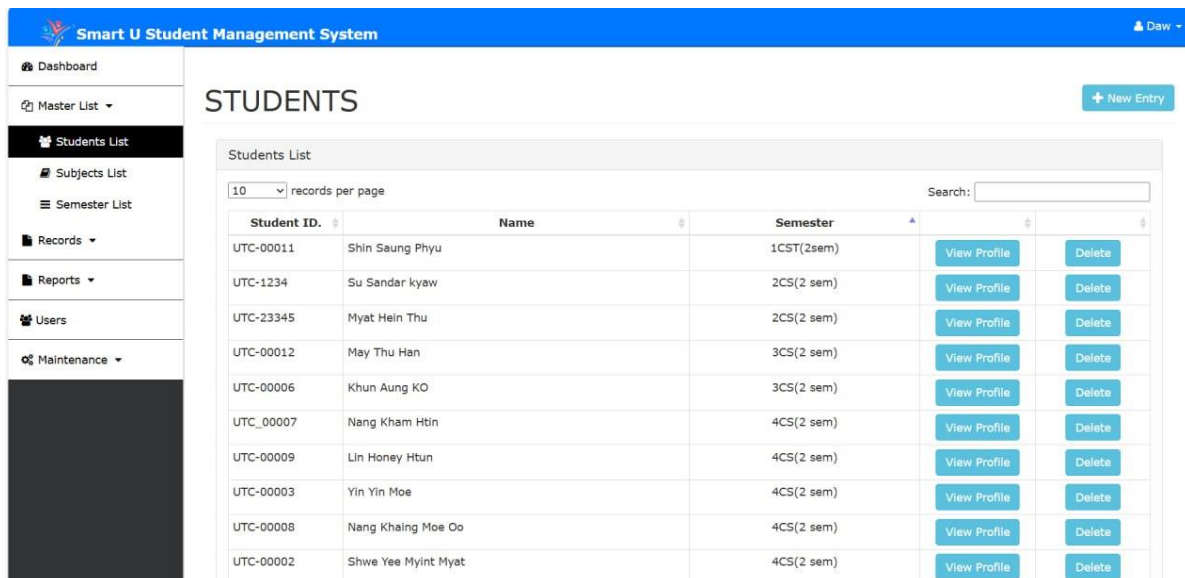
Smart U Student Management System

Daw

Dashboard

Master List

Students List

Subjects List

Semester List

Records

Reports

Users

Maintenance

STUDENTS

+ New Entry

Students List

10 records per page

Search:

| Student ID. | Name | Semester | | |
|---|---|---|---|---|
| UTC-00011 | Shin Saung Phyu | 1CST(2sem) | View Profile | Delete |
| UTC-1234 | Su Sandar kyaw | 2CS(2 sem) | View Profile | Delete |
| UTC-23345 | Myat Hein Thu | 2CS(2 sem) | View Profile | Delete |
| UTC-00012 | May Thu Han | 3CS(2 sem) | View Profile | Delete |
| UTC-00006 | Khun Aung KO | 3CS(2 sem) | View Profile | Delete |
| UTC_00007 | Nang Kham Htin | 4CS(2 sem) | View Profile | Delete |
| UTC-00009 | Lin Honey Htun | 4CS(2 sem) | View Profile | Delete |
| UTC-00003 | Yin Yin Moe | 4CS(2 sem) | View Profile | Delete |
| UTC-00008 | Nang Khaing Moe Oo | 4CS(2 sem) | View Profile | Delete |
| UTC-00002 | Shwe Yee Myint Myat | 4CS(2 sem) | View Profile | Delete |